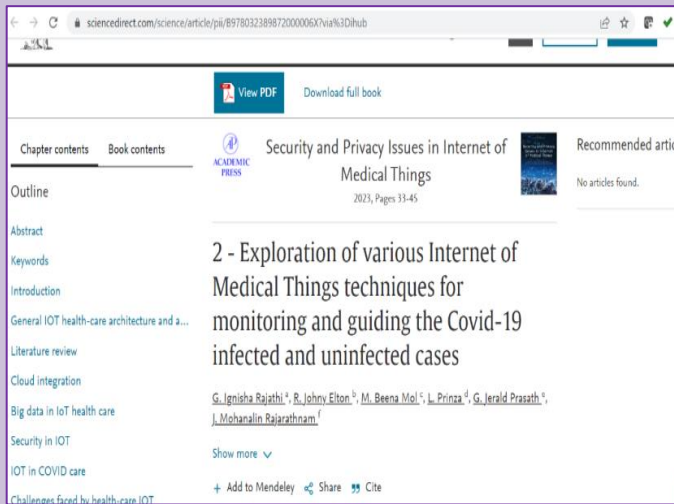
sciencedirect.com/science/article/pii/B978032389872000006X?via%3Dihub

View PDF

Download full book

Chapter contents

Book contents

Outline

Abstract

Keywords

Introduction

General IOT health-care architecture and a...

Literature review

Cloud integration

Big data in IoT health care

Security in IOT

IOT in COVID care

Challenges faced by health-care IOT

ACADEMIC PRESS

Security and Privacy Issues in Internet of Medical Things

2023, Pages 33-45

2 - Exploration of various Internet of Medical Things techniques for monitoring and guiding the Covid-19 infected and uninfected cases

G. Ignisha Rajathi $^{a}$, R. Johny Elton $^{b}$, M. Beena Mol $^{c}$, L. Prinza $^{d}$, G. Jerald Prasath $^{e}$, J. Mohanalin Rajarathnam $^{f}$

Show more

+ Add to Mendeley

Share

Cite

Recommended artic

No articles found.